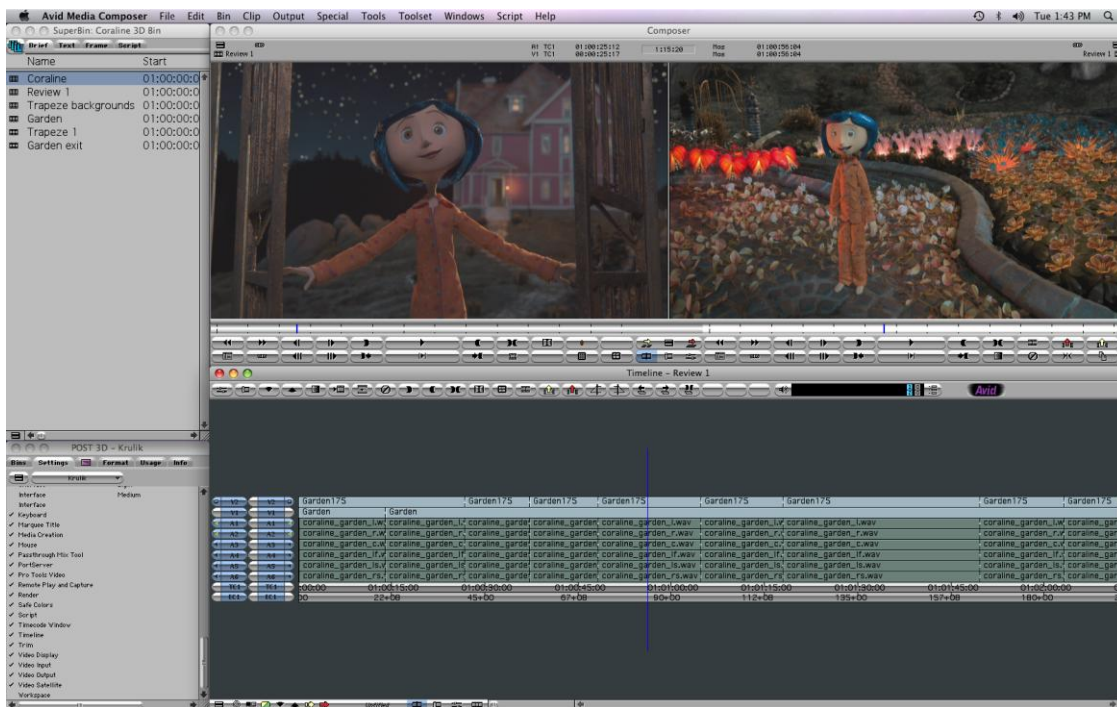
Avid Media Composer File Edit Bin Clip Output Special Tools Toolset Windows Script Help

Tue 1:43 PM

SuperBin: Coraline 3D Bin

Brief Text Frame Script

| Name | Start |
|---|---|
| Coraline | 01:00:00:0 |
| Review 1 | 01:00:00:0 |
| Trapeze backgrounds | 01:00:00:0 |
| Garden | 01:00:00:0 |
| Trapeze 1 | 01:00:00:0 |
| Garden exit | 01:00:00:0 |

Composer

Review 1

R1 TC1 01:00:25:12
V1 TC1 00:00:25:17
1:15:20
Mas 01:00:58:04
Mas 01:00:58:04

Review 1

Timeline - Review 1

Avid

POST 3D – Krulik

Bins Settings Format Usage Info

Krulik

Interface Medium
Interface
✓ Keyboard
✓ Marquee Title
✓ Media Creation
✓ Mouse
✓ Passthrough Mix Tool
✓ PortServer
✓ Pro Tools Video
✓ Remote Play and Capture
✓ Render
✓ Safe Colors
✓ Script
✓ Timecode Window
✓ Timeline
✓ Trim
✓ Video Display
✓ Video Input
✓ Video Output
✓ Video Satellite
Workspace

V2 V2 Garden175 Garden175 Garden175 Garden175 Garden175 Garden175 Garden175 Garden175
V1 V1 Garden Garden
A1 A1 coraline_garden_l.w coraline_garden_l. coraline_garde coraline_garden coraline_garden_l.wav coraline_garden_l.v coraline_garden_l.wav coraline_garden_l.w coraline_gar
A2 A2 coraline_garden_r.w coraline_garden_r. coraline_garde coraline_garden coraline_garden_r.wav coraline_garden_r. coraline_garden_r.wav coraline_garden_r.w coraline_gar
A3 A3 coraline_garden_c.w coraline_garden_c. coraline_garde coraline_garden coraline_garden_c.wav coraline_garden_c. coraline_garden_c.wav coraline_garden_c.w coraline_gar
A4 A4 coraline_garden_lf.v coraline_garden_lf coraline_garde coraline_garden coraline_garden_lf.wav coraline_garden_lf. coraline_garden_lf.wav coraline_garden_lf. coraline_gar
A5 A5 coraline_garden_ls.v coraline_garden_ls coraline_garde coraline_garden coraline_garden_ls.wav coraline_garden_ls. coraline_garden_ls.wav coraline_garden_ls. coraline_gar
A6 A6 coraline_garden_rs. coraline_garden_rs coraline_garde coraline_garden coraline_garden_rs.wav coraline_garden_rs. coraline_garden_rs.wav coraline_garden_rs. coraline_gar
TC1 TC1 :00:00 01:00:15:00 01:00:30:00 01:00:45:00 01:01:00:00 01:01:15:00 01:01:30:00 01:01:45:00 01:02:00:00
EC1 EC1 00 22+08 45+00 67+08 90+00 112+08 135+00 157+08 180+00